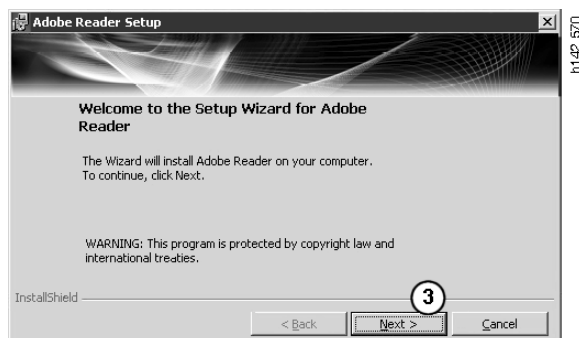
Adobe Reader Setup

Welcome to the Setup Wizard for Adobe Reader

The Wizard will install Adobe Reader on your computer. To continue, click Next.

WARNING: This program is protected by copyright law and international treaties.

InstallShield

3

< Back

Next >

Cancel

h142 570